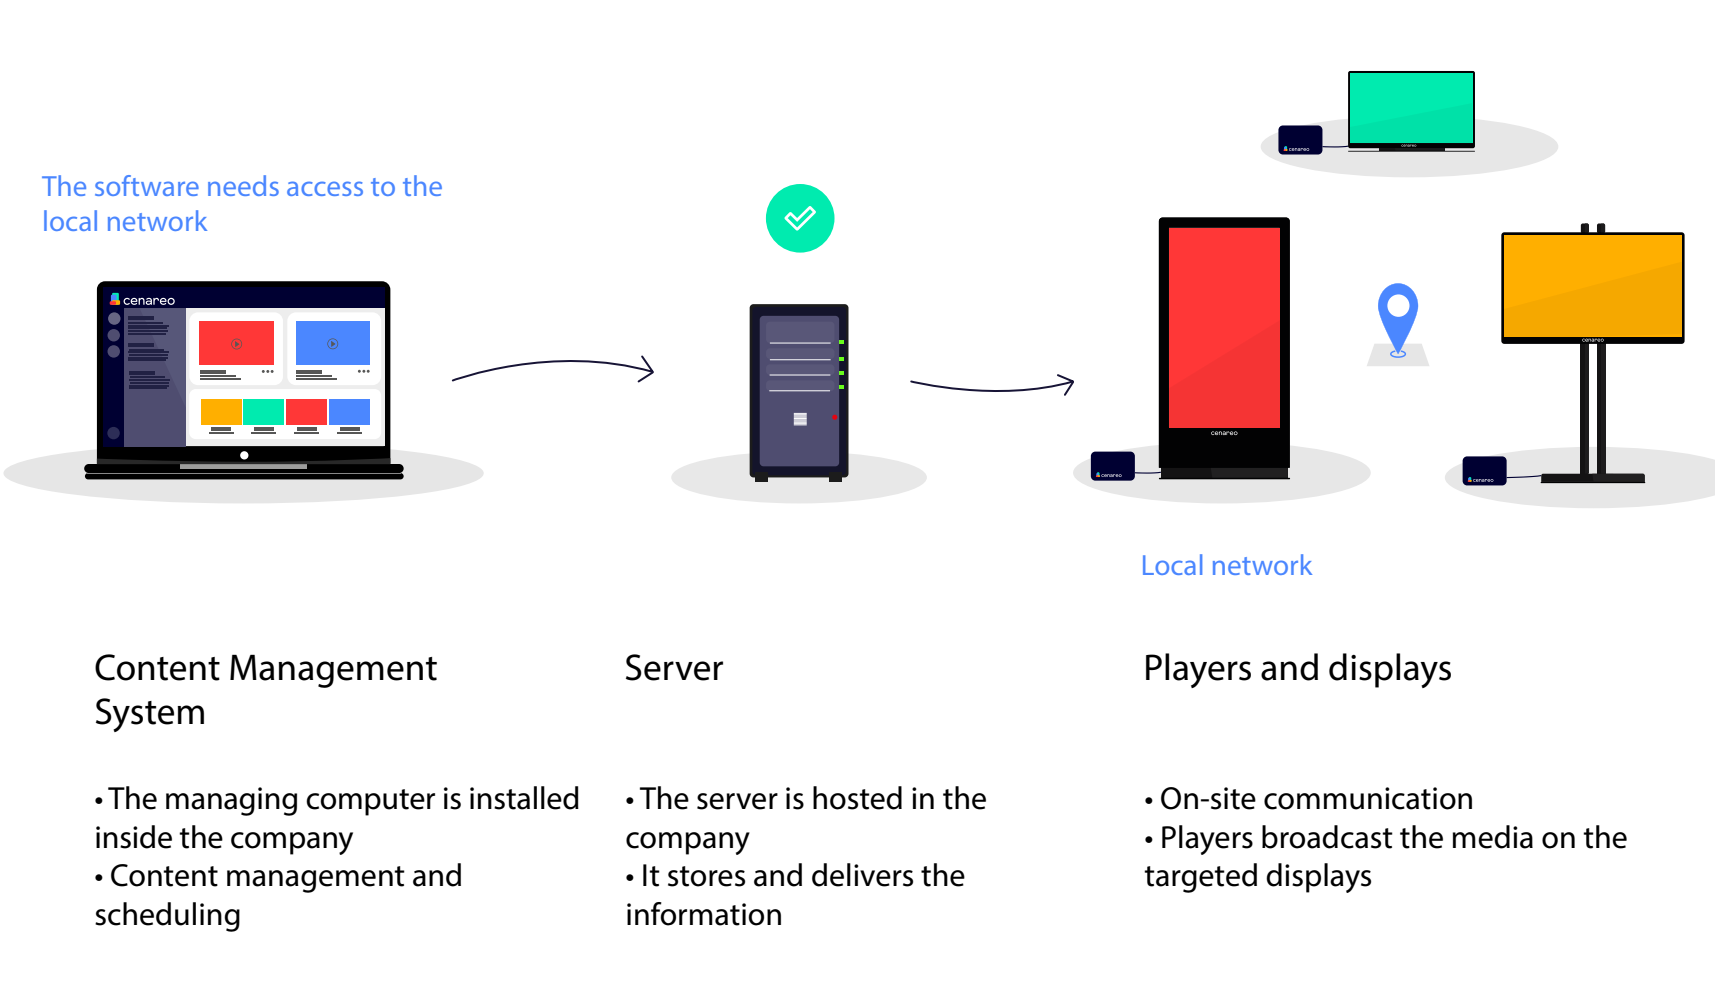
The software needs access to the local network

cenareo

cenareo

cenareo

cenareo

cenareo

cenareo

cenareo

Local network

Content Management System

• The managing computer is installed inside the company
• Content management and scheduling

Server

• The server is hosted in the company
• It stores and delivers the information

Players and displays

• On-site communication
• Players broadcast the media on the targeted displays